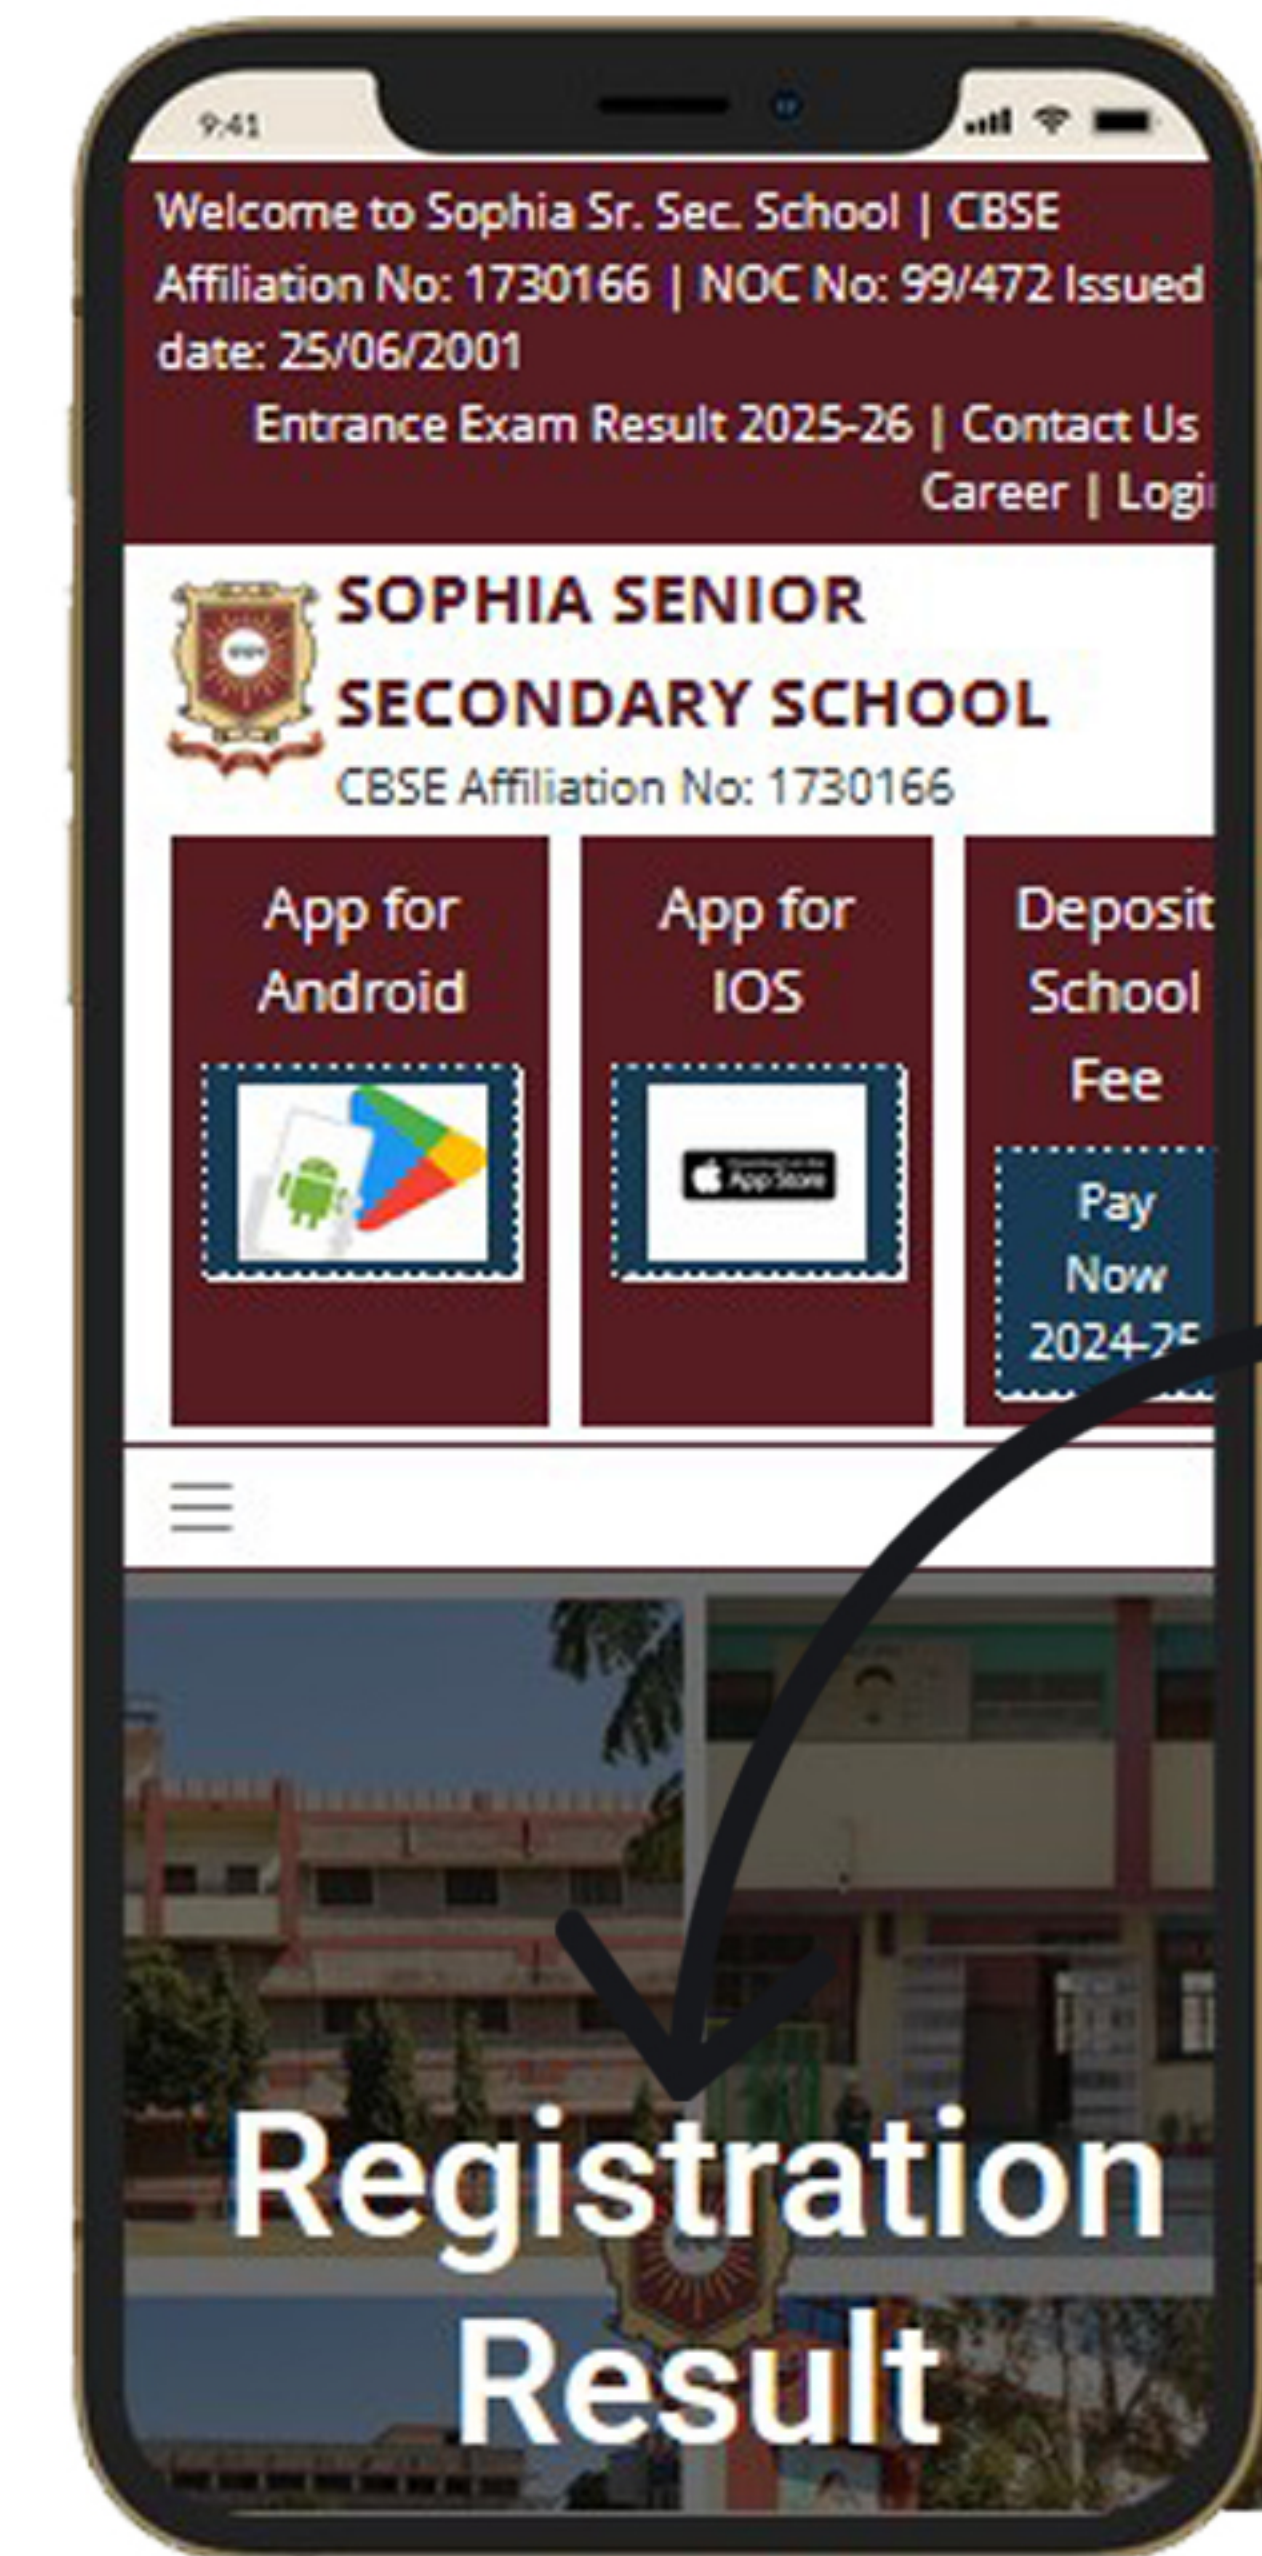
9:41

Welcome to Sophia Sr. Sec. School | CBSE Affiliation No: 1730166 | NOC No: 99/472 Issued date: 25/06/2001

Entrance Exam Result 2025-26 | Contact Us
Career | Logi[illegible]

SOPHIA SENIOR SECONDARY SCHOOL
CBSE Affiliation No: 1730166

App for Android

App for IOS

App Store

Deposit School Fee

Pay Now 2024-2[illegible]

Registration Result